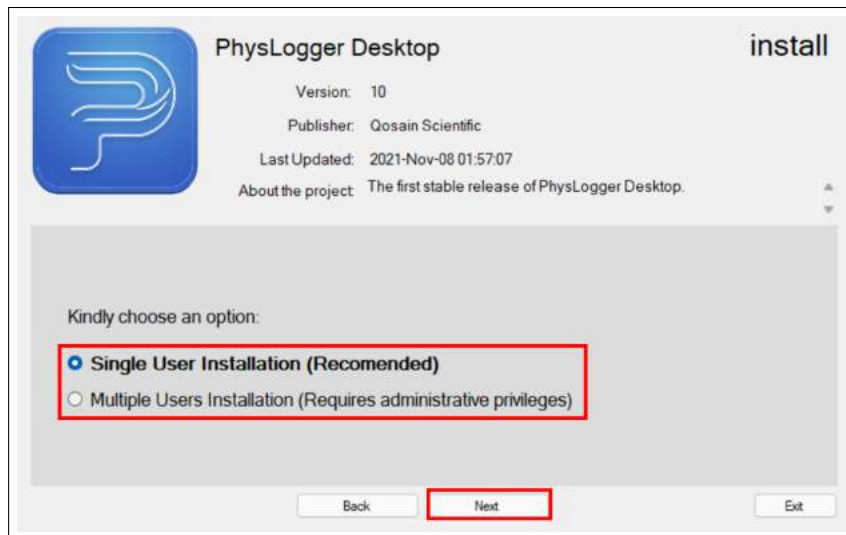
PhysLogger Desktop

install

Version: 10

Publisher: Qosain Scientific

Last Updated: 2021-Nov-08 01:57:07

About the project: The first stable release of PhysLogger Desktop.

Kindly choose an option:

Single User Installation (Recomended)

Multiple Users Installation (Requires administrative privileges)

Back

Next

Exit